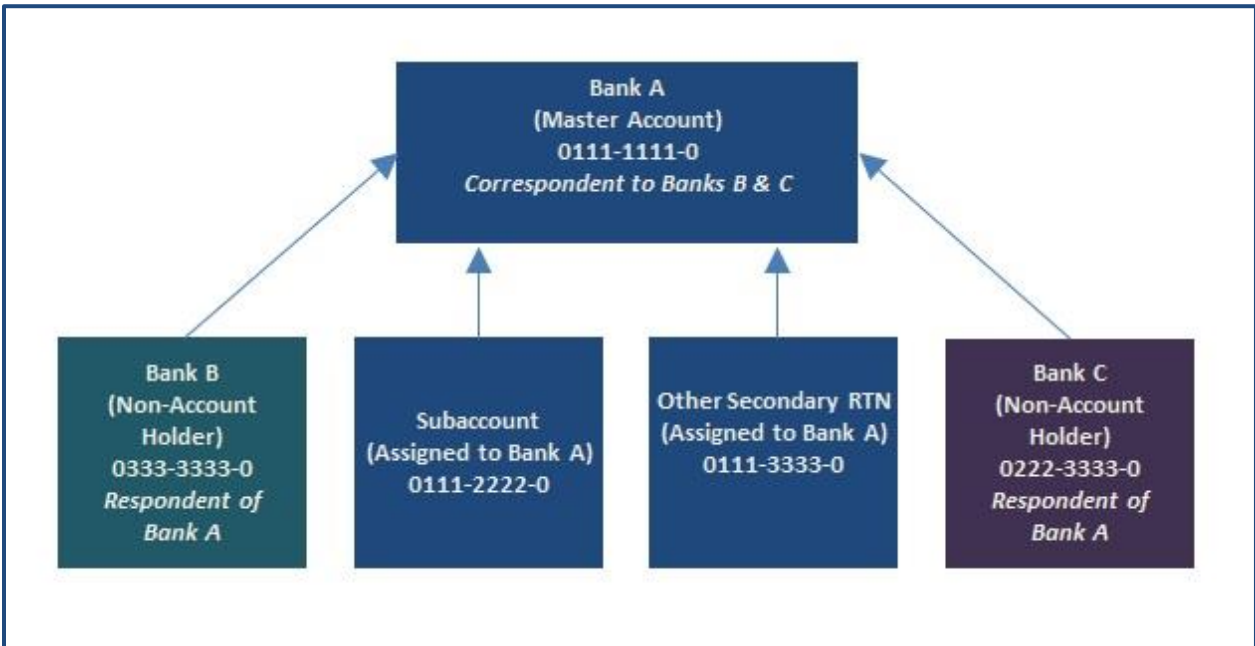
Bank A
(Master Account)
0111-1111-0
*Correspondent to Banks B & C*

Bank B
(Non-Account Holder)
0333-3333-0
*Respondent of Bank A*

Subaccount
(Assigned to Bank A)
0111-2222-0

Other Secondary RTN
(Assigned to Bank A)
0111-3333-0

Bank C
(Non-Account Holder)
0222-3333-0
*Respondent of Bank A*